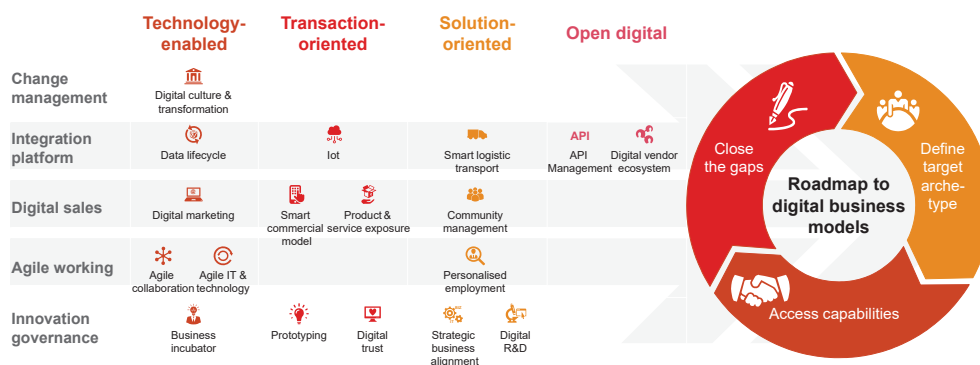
Technology-enabled

Transaction-oriented

Solution-oriented

Open digital

Change management

Digital culture & transformation

Integration platform

Data lifecycle

Iot

Smart logistic transport

API

API Management

Digital vendor ecosystem

Digital sales

Digital marketing

Smart commercial model

Product & service exposure

Community management

Agile working

Agile collaboration

Agile IT & technology

Personalised employment

Innovation governance

Business incubator

Prototyping

Digital trust

Strategic business alignment

Digital R&D

Close the gaps

Define target arche-type

Roadmap to digital business models

Access capabilities